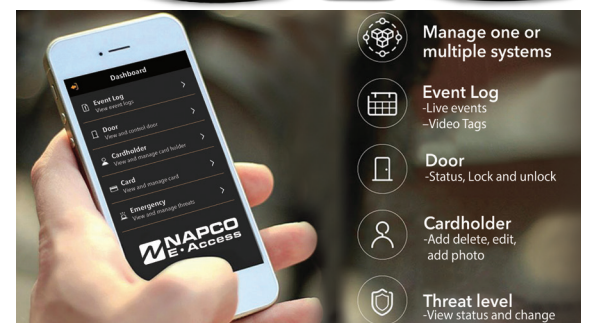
Dashboard

Event Log
View event logs

Door
View and control door

Cardholder
View and manage card holder

Card
View and manage card

Emergency
View and manage threats

NAPCO
E-Access

Manage one or multiple systems

Event Log
-Live events
–Video Tags

Door
-Status, Lock and unlock

Cardholder
-Add delete, edit, add photo

Threat level
-View status and change